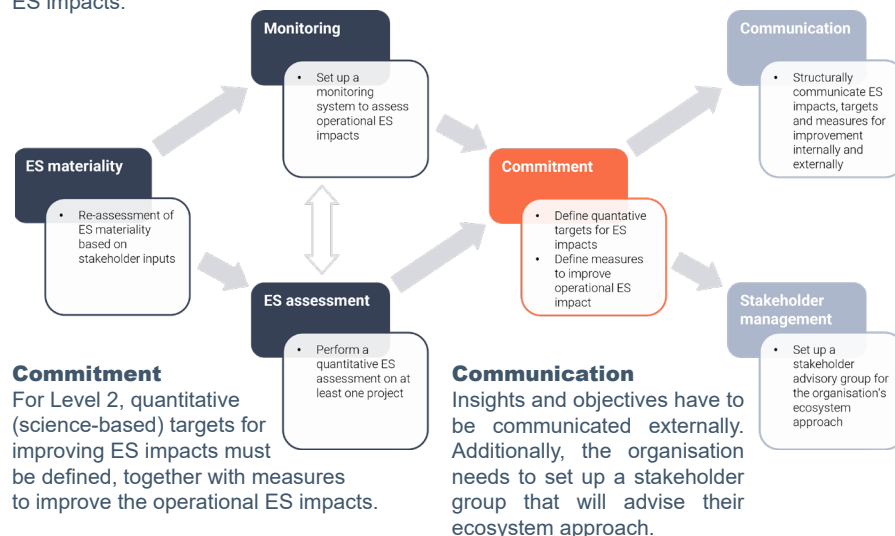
ES impacts.

ES materiality

- Re-assessment of ES materiality based on stakeholder inputs

Monitoring

- Set up a monitoring system to assess operational ES impacts

ES assessment

- Perform a quantitative ES assessment on at least one project

Commitment

- Define quantative targets for ES impacts
- Define measures to improve operational ES impact

Communication

- Structurally communicate ES impacts, targets and measures for improvement internally and externally

Stakeholder management

- Set up a stakeholder advisory group for the organisation's ecosystem approach

Commitment
For Level 2, quantitative (science-based) targets for improving ES impacts must be defined, together with measures to improve the operational ES impacts.

Communication
Insights and objectives have to be communicated externally. Additionally, the organisation needs to set up a stakeholder group that will advise their ecosystem approach.